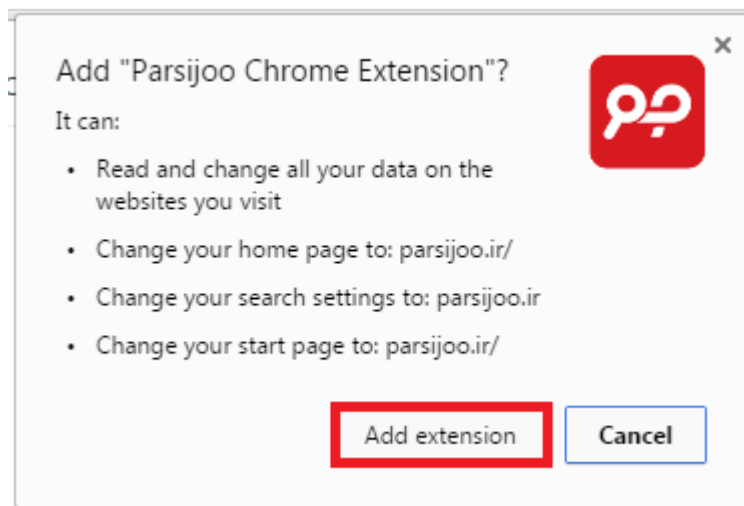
Add "Parsijoo Chrome Extension"?

×

It can:

- Read and change all your data on the websites you visit
- Change your home page to: parsijoo.ir/
- Change your search settings to: parsijoo.ir
- Change your start page to: parsijoo.ir/

Add extension

Cancel